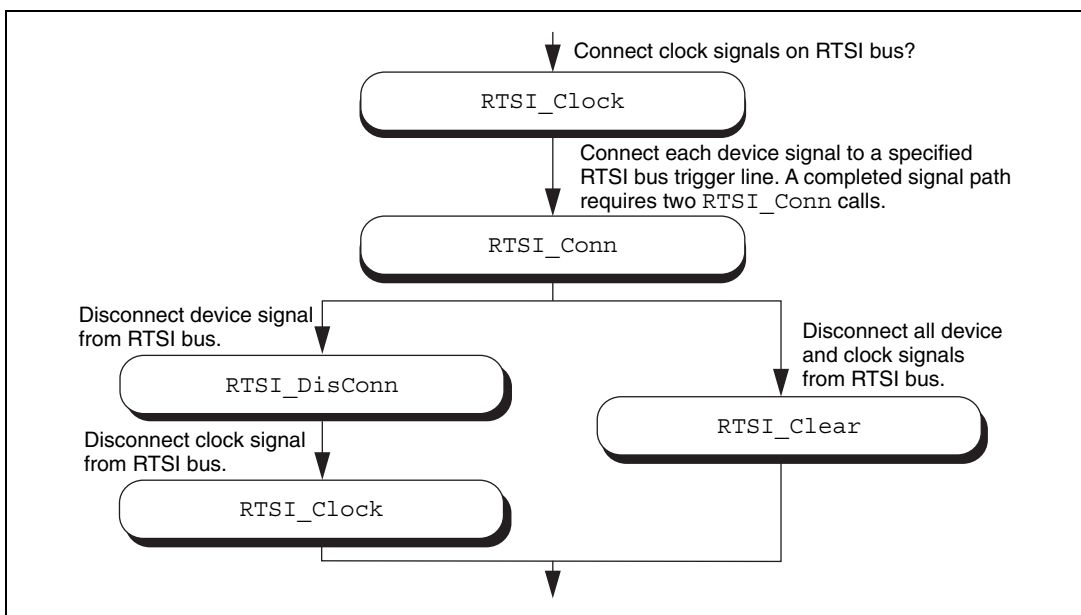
Connect clock signals on RTSI bus?

RTSI_Clock

Connect each device signal to a specified RTSI bus trigger line. A completed signal path requires two RTSI_Conn calls.

RTSI_Conn

Disconnect device signal from RTSI bus.

RTSI_DisConn

Disconnect clock signal from RTSI bus.

RTSI_Clock

Disconnect all device and clock signals from RTSI bus.

RTSI_Clear